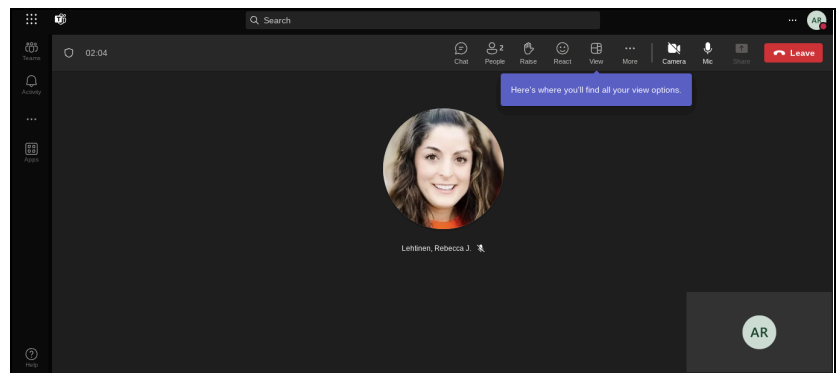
Search

···

AR

Teams

Activity

···

Apps

Help

02:04

Chat

2

People

Raise

React

View

More

Camera

Mic

Share

Leave

Here's where you'll find all your view options.

Lehtinen, Rebecca J.

AR